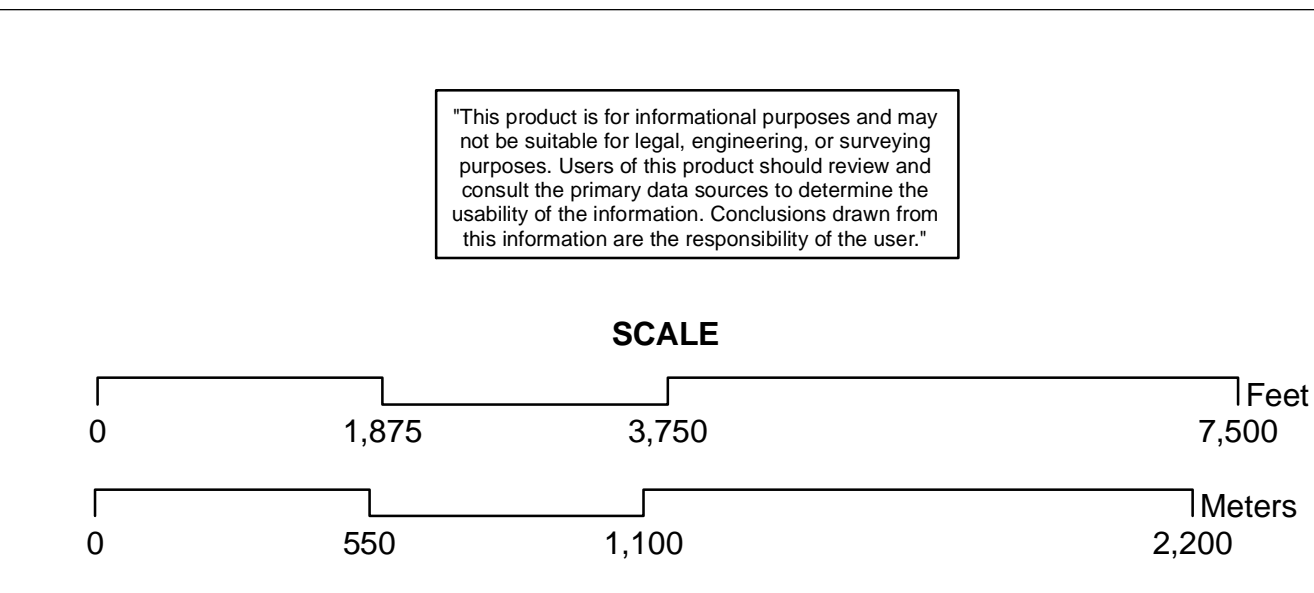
"This product is for informational purposes and may not be suitable for legal, engineering, or surveying purposes. Users of this product should review and consult the primary data sources to determine the usability of the information. Conclusions drawn from this information are the responsibility of the user."

SCALE

Feet
0 1,875 3,750 7,500

Meters
0 550 1,100 2,200